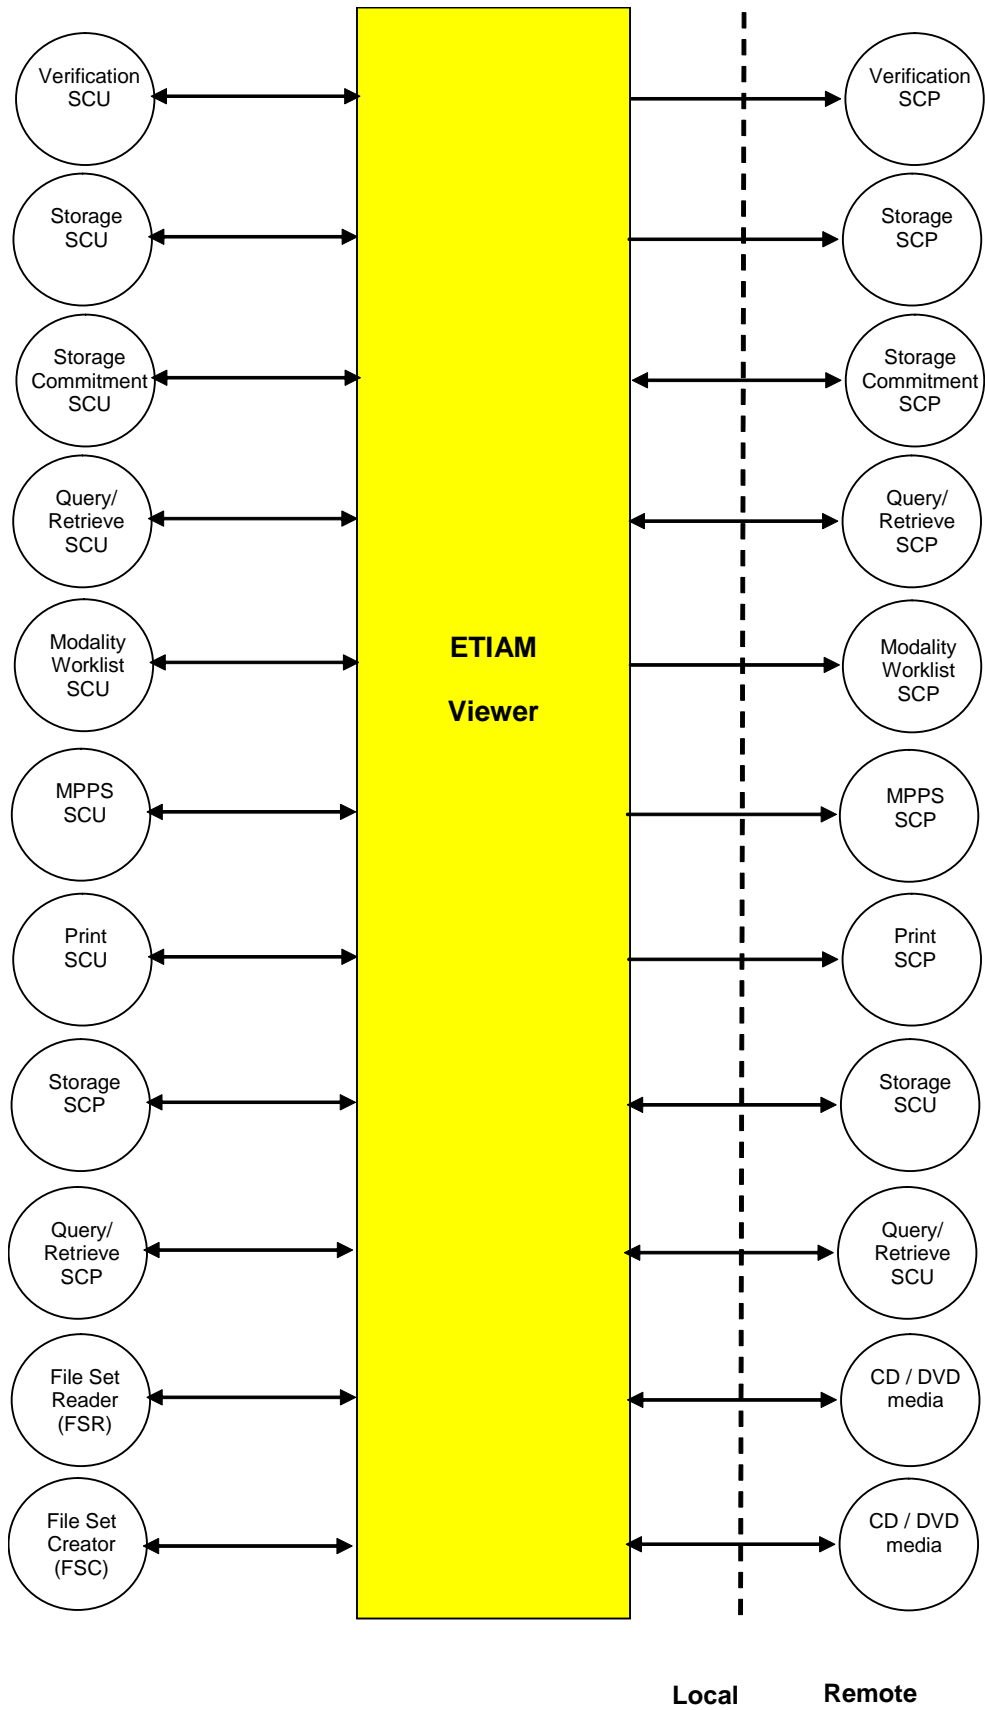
Verification SCU

Storage SCU

Storage Commitment SCU

Query/ Retrieve SCU

Modality Worklist SCU

MPPS SCU

Print SCU

Storage SCP

Query/ Retrieve SCP

File Set Reader (FSR)

File Set Creator (FSC)

ETIAM

Viewer

Verification SCP

Storage SCP

Storage Commitment SCP

Query/ Retrieve SCP

Modality Worklist SCP

MPPS SCP

Print SCP

Storage SCU

Query/ Retrieve SCU

CD / DVD media

CD / DVD media

Local

Remote